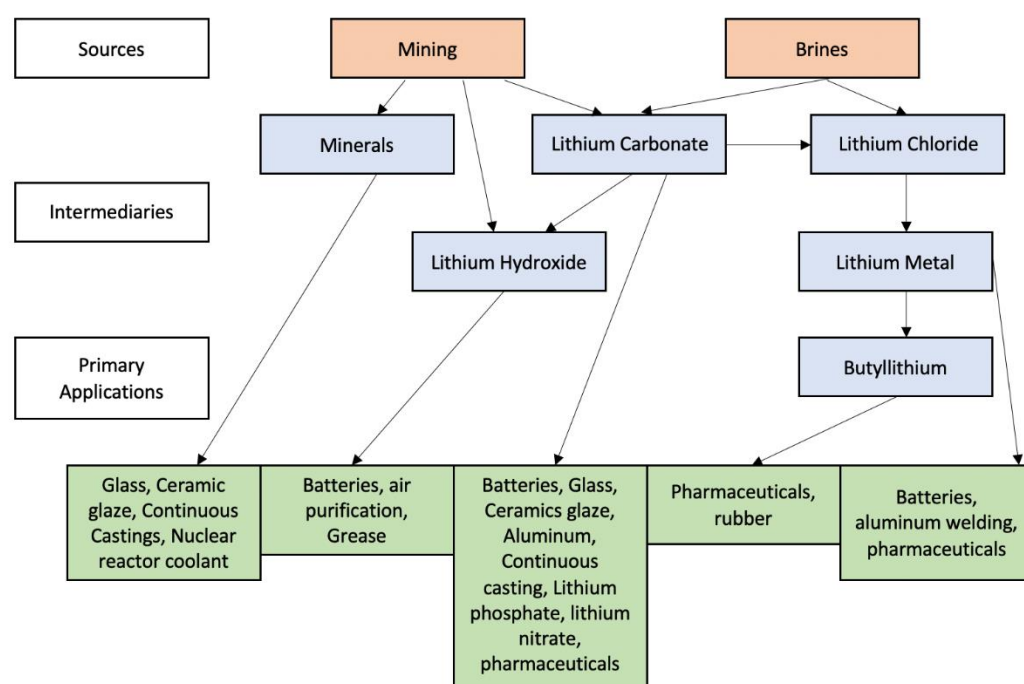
Sources

Mining

Brines

Minerals

Lithium Carbonate

Lithium Chloride

Intermediaries

Lithium Hydroxide

Lithium Metal

Primary Applications

Butyllithium

Glass, Ceramic glaze, Continuous Castings, Nuclear reactor coolant

Batteries, air purification, Grease

Batteries, Glass, Ceramics glaze, Aluminum, Continuous casting, Lithium phosphate, lithium nitrate, pharmaceuticals

Pharmaceuticals, rubber

Batteries, aluminum welding, pharmaceuticals